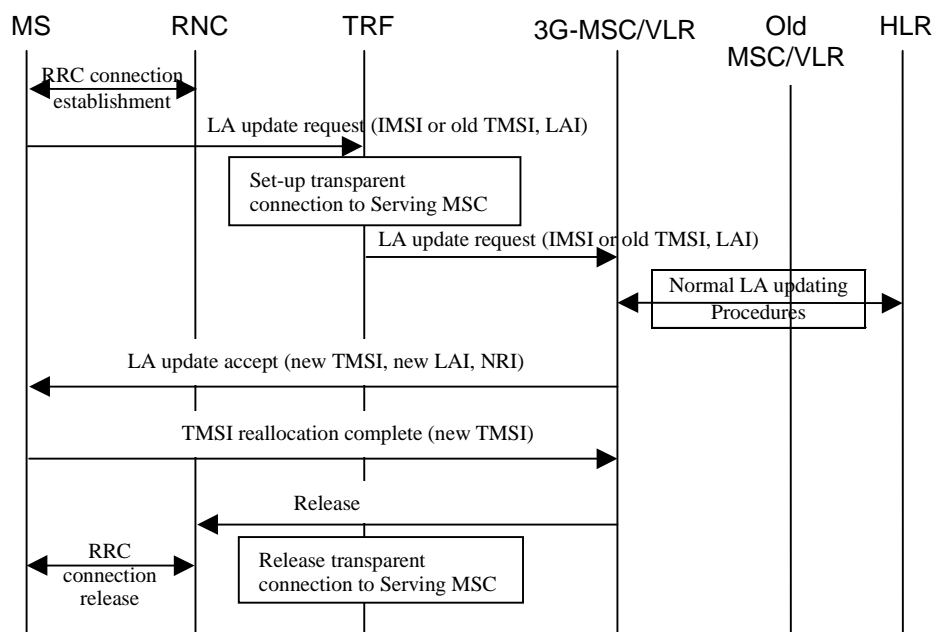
MS RNC TRF 3G-MSC/VLR Old MSC/VLR HLR

RRC connection establishment

LA update request (IMSI or old TMSI, LAI)

Set-up transparent connection to Serving MSC

LA update request (IMSI or old TMSI, LAI)

Normal LA updating Procedures

LA update accept (new TMSI, new LAI, NRI)

TMSI reallocation complete (new TMSI)

Release

RRC connection release

Release transparent connection to Serving MSC